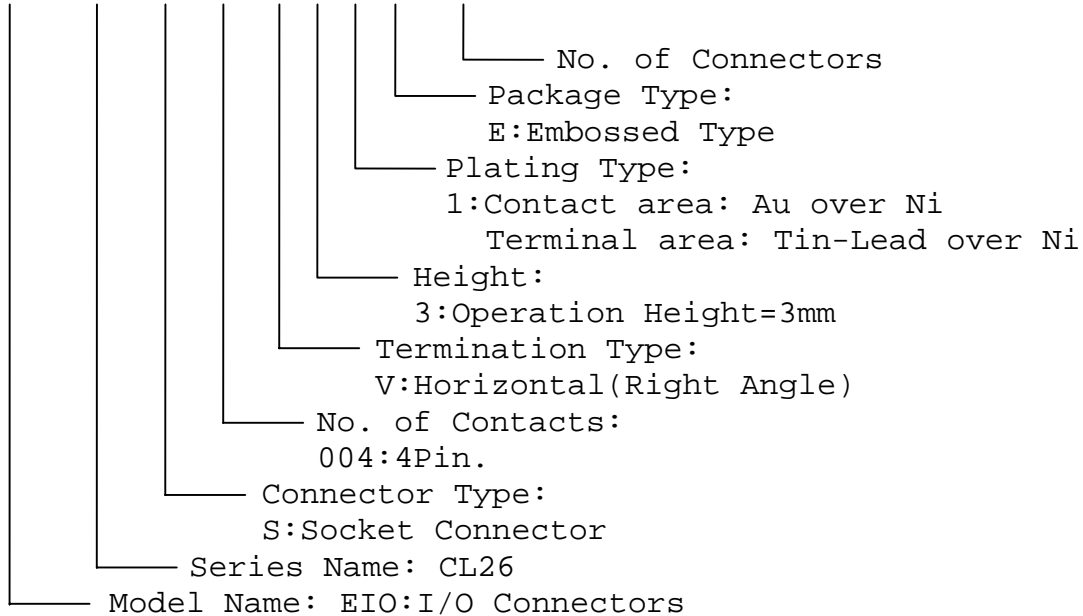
No. of Connectors
Package Type:
E:Embossed Type
Plating Type:
1:Contact area: Au over Ni
Terminal area: Tin-Lead over Ni
Height:
3:Operation Height=3mm
Termination Type:
V:Horizontal(Right Angle)
No. of Contacts:
004:4Pin.
Connector Type:
S:Socket Connector
Series Name: CL26
Model Name: EIO:I/O Connectors